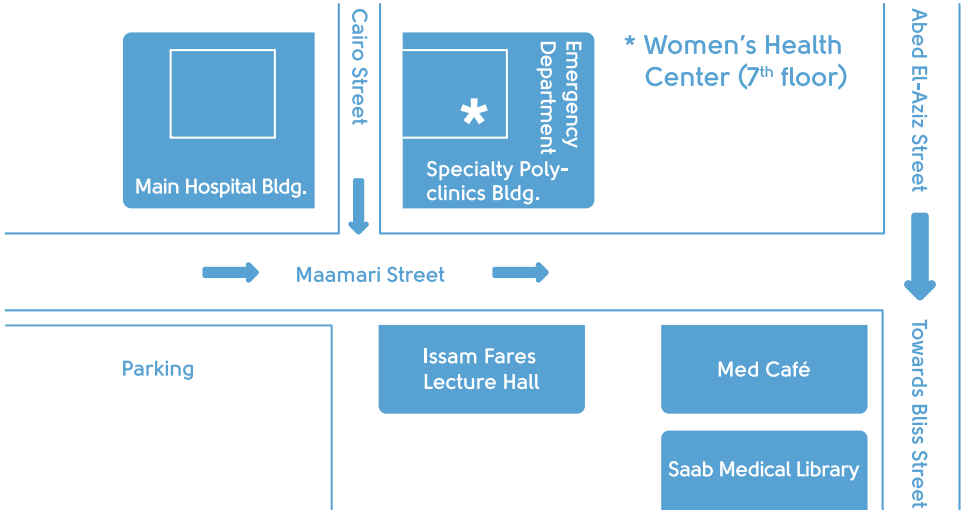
Cairo Street

Emergency Department

* Women's Health Center (7$^{th}$ floor)

Abed El-Aziz Street

Main Hospital Bldg.

*

Specialty Polyclinics Bldg.

Maamari Street

Parking

Issam Fares Lecture Hall

Med Café

Towards Bliss Street

Saab Medical Library